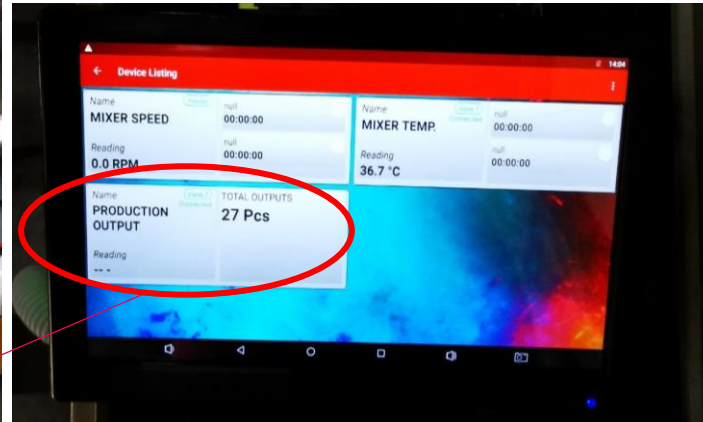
14:04

Device Listing

Name
MIXER SPEED

null
00:00:00

Reading
0.0 RPM

null
00:00:00

Name
MIXER TEMP.

Connected

null
00:00:00

Reading
36.7 °C

null
00:00:00

Name
PRODUCTION OUTPUT

Connected

TOTAL OUTPUTS
27 Pcs

Reading
-- -